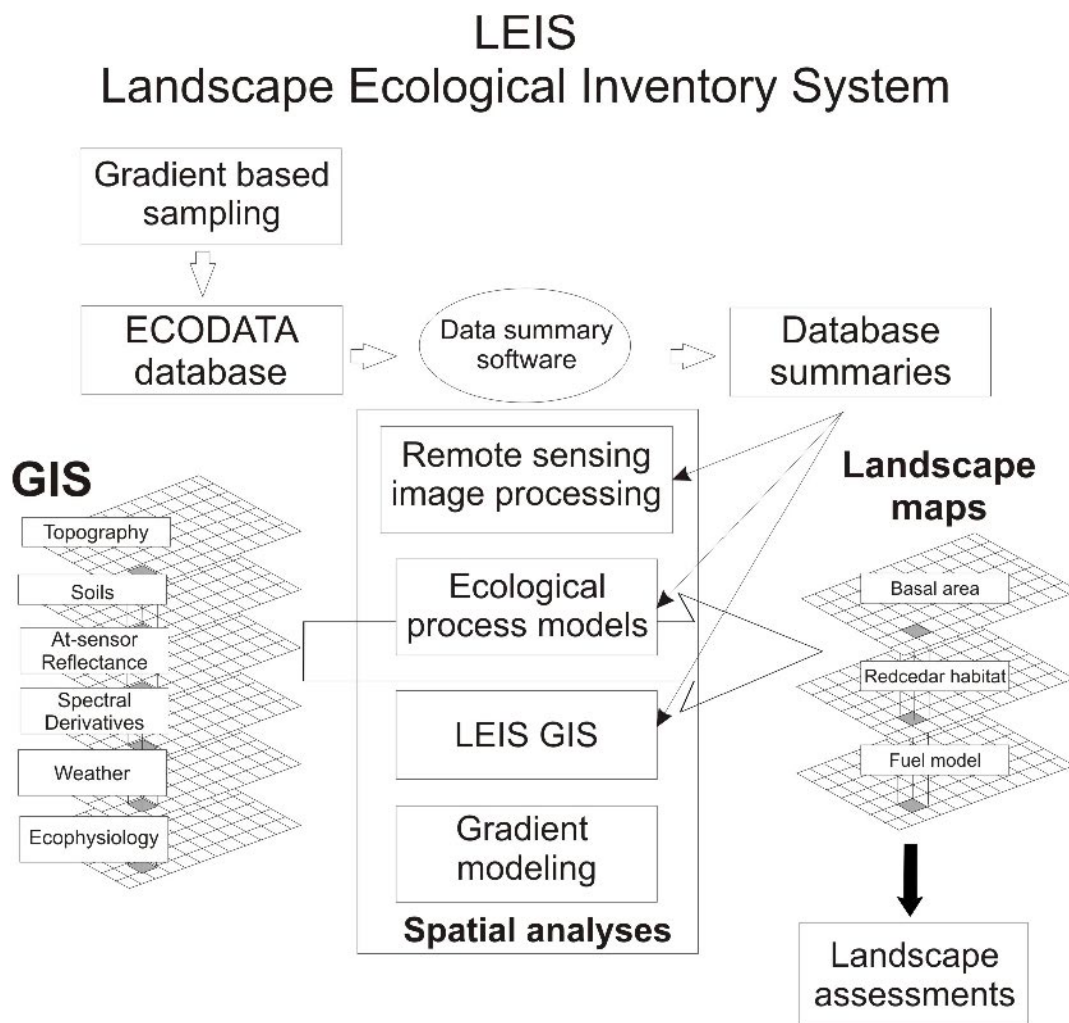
LEIS
Landscape Ecological Inventory System

Gradient based sampling

ECODATA database

Data summary software

Database summaries

GIS

Topography

Soils

At-sensor Reflectance

Spectral Derivatives

Weather

Ecophysiology

Remote sensing image processing

Ecological process models

LEIS GIS

Gradient modeling

Spatial analyses

Landscape maps

Basal area

Redcedar habitat

Fuel model

Landscape assessments